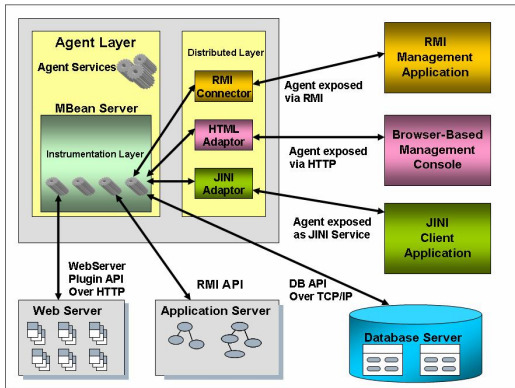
Agent Layer

Agent Services

MBean Server

Instrumentation Layer

Distributed Layer

RMI Connector

HTML Adaptor

JINI Adaptor

RMI Management Application

Agent exposed via RMI

Browser-Based Management Console

Agent exposed via HTTP

JINI Client Application

Agent exposed as JINI Service

WebServer Plugin API Over HTTP

RMI API

DB API Over TCP/IP

Web Server

Application Server

Database Server